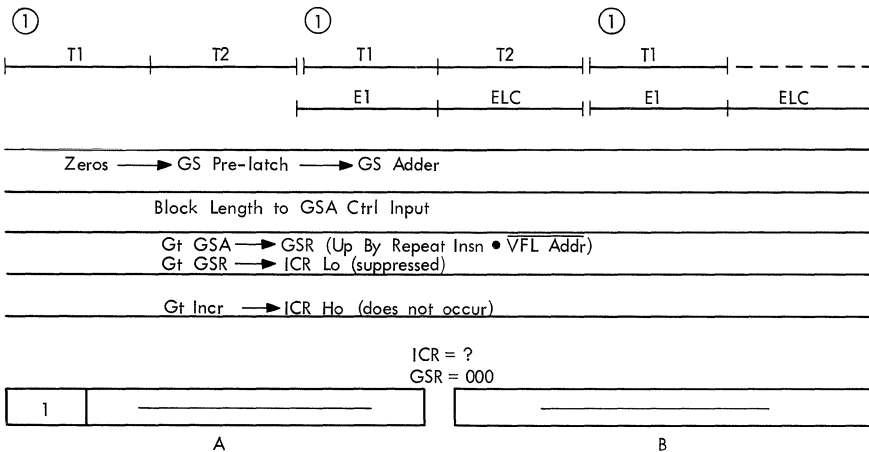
①

| T1 | T2 |

①

| T1 | T2 |
| E1 | ELC |

①

| T1 |
| E1 | ELC |

Zeros ⟶ GS Pre-latch ⟶ GS Adder

Block Length to GSA Ctrl Input

Gt GSA ⟶ GSR (Up By Repeat Insn • $\overline{\text{VFL Addr}}$)
Gt GSR ⟶ ICR Lo (suppressed)

Gt Incr ⟶ ICR Ho (does not occur)

ICR = ?
GSR = 000

1

A

B